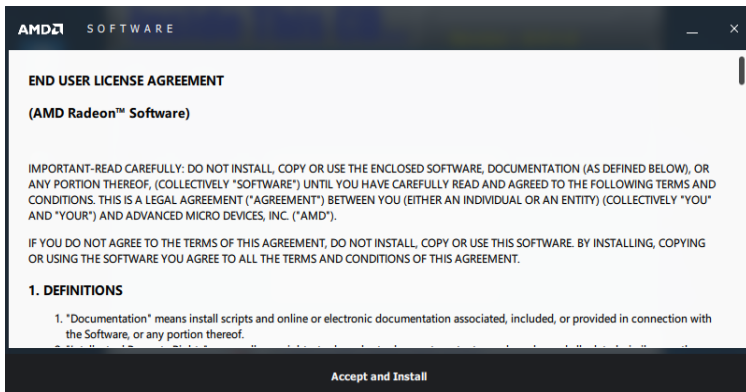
AMD SOFTWARE

END USER LICENSE AGREEMENT

(AMD Radeon™ Software)

IMPORTANT-READ CAREFULLY: DO NOT INSTALL, COPY OR USE THE ENCLOSED SOFTWARE, DOCUMENTATION (AS DEFINED BELOW), OR ANY PORTION THEREOF, (COLLECTIVELY "SOFTWARE") UNTIL YOU HAVE CAREFULLY READ AND AGREED TO THE FOLLOWING TERMS AND CONDITIONS. THIS IS A LEGAL AGREEMENT ("AGREEMENT") BETWEEN YOU (EITHER AN INDIVIDUAL OR AN ENTITY) (COLLECTIVELY "YOU" AND "YOUR") AND ADVANCED MICRO DEVICES, INC. ("AMD").

IF YOU DO NOT AGREE TO THE TERMS OF THIS AGREEMENT, DO NOT INSTALL, COPY OR USE THIS SOFTWARE. BY INSTALLING, COPYING OR USING THE SOFTWARE YOU AGREE TO ALL THE TERMS AND CONDITIONS OF THIS AGREEMENT.

1. DEFINITIONS

1. "Documentation" means install scripts and online or electronic documentation associated, included, or provided in connection with the Software, or any portion thereof.

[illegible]

Accept and Install